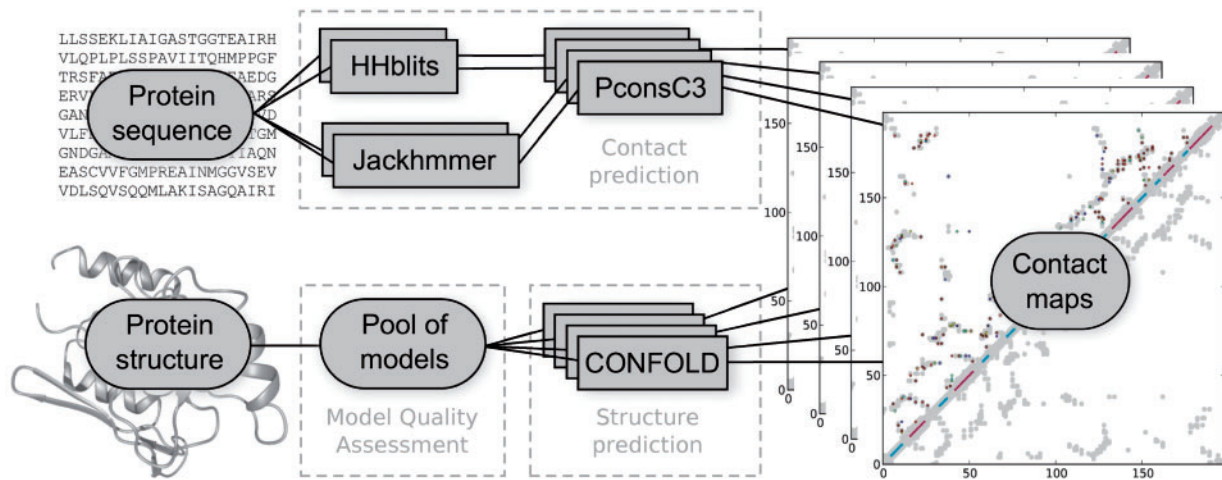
LLSSEKLIAIGASTGGTEAIRH
VLQPLPLSSPAVIITQHMPPGF
TRSFA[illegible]AEDG
ERV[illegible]RS
GAN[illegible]D
VLF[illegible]GM
GNDGA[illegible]IAQN
EASCVVFGMPREAINMGGVSEV
VDLSQVSQQMLAKISAGQAIRI

Protein sequence

HHblits

Jackhmmer

PconsC3

Contact prediction

Protein structure

Pool of models

Model Quality Assessment

CONFOLD

Structure prediction

Contact maps

150
100
50
0

150
100
50
0

150
100
50
0

150
100
50
0
0
50
100
150